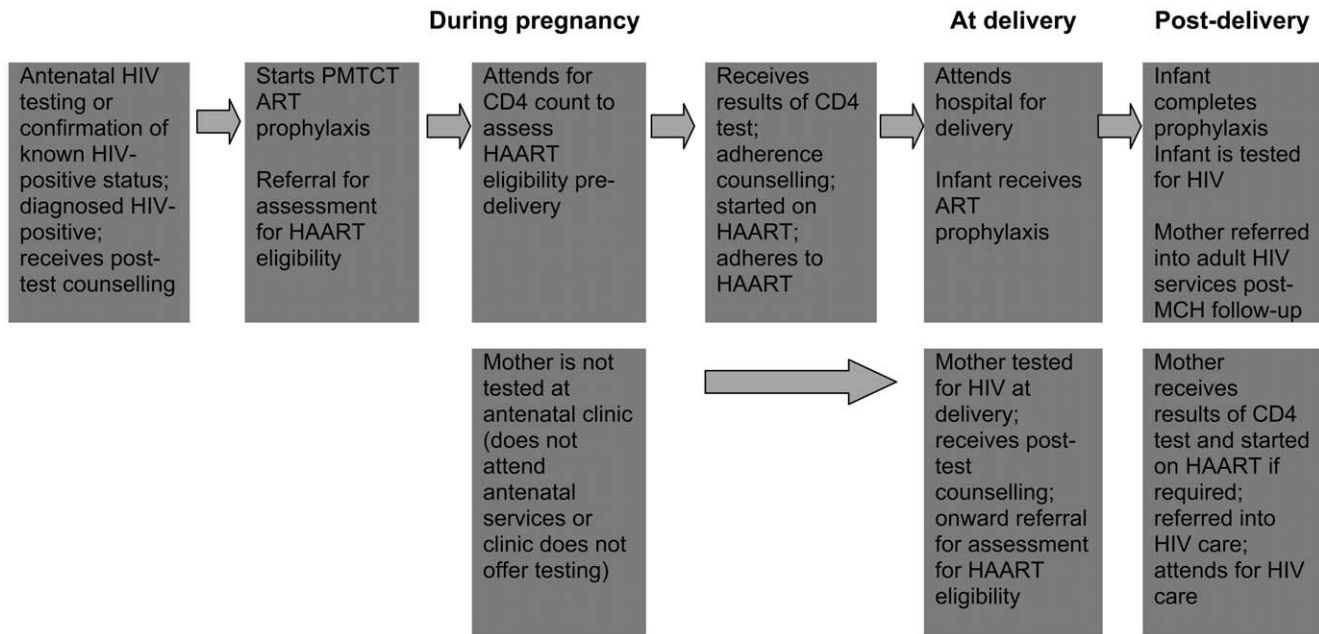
During pregnancy

At delivery

Post-delivery

Antenatal HIV testing or confirmation of known HIV-positive status; diagnosed HIV-positive; receives post-test counselling

Starts PMTCT ART prophylaxis

Referral for assessment for HAART eligibility

Attends for CD4 count to assess HAART eligibility pre-delivery

Receives results of CD4 test; adherence counselling; started on HAART; adheres to HAART

Attends hospital for delivery

Infant receives ART prophylaxis

Infant completes prophylaxis Infant is tested for HIV

Mother referred into adult HIV services post-MCH follow-up

Mother is not tested at antenatal clinic (does not attend antenatal services or clinic does not offer testing)

Mother tested for HIV at delivery; receives post-test counselling; onward referral for assessment for HAART eligibility

Mother receives results of CD4 test and started on HAART if required; referred into HIV care; attends for HIV care